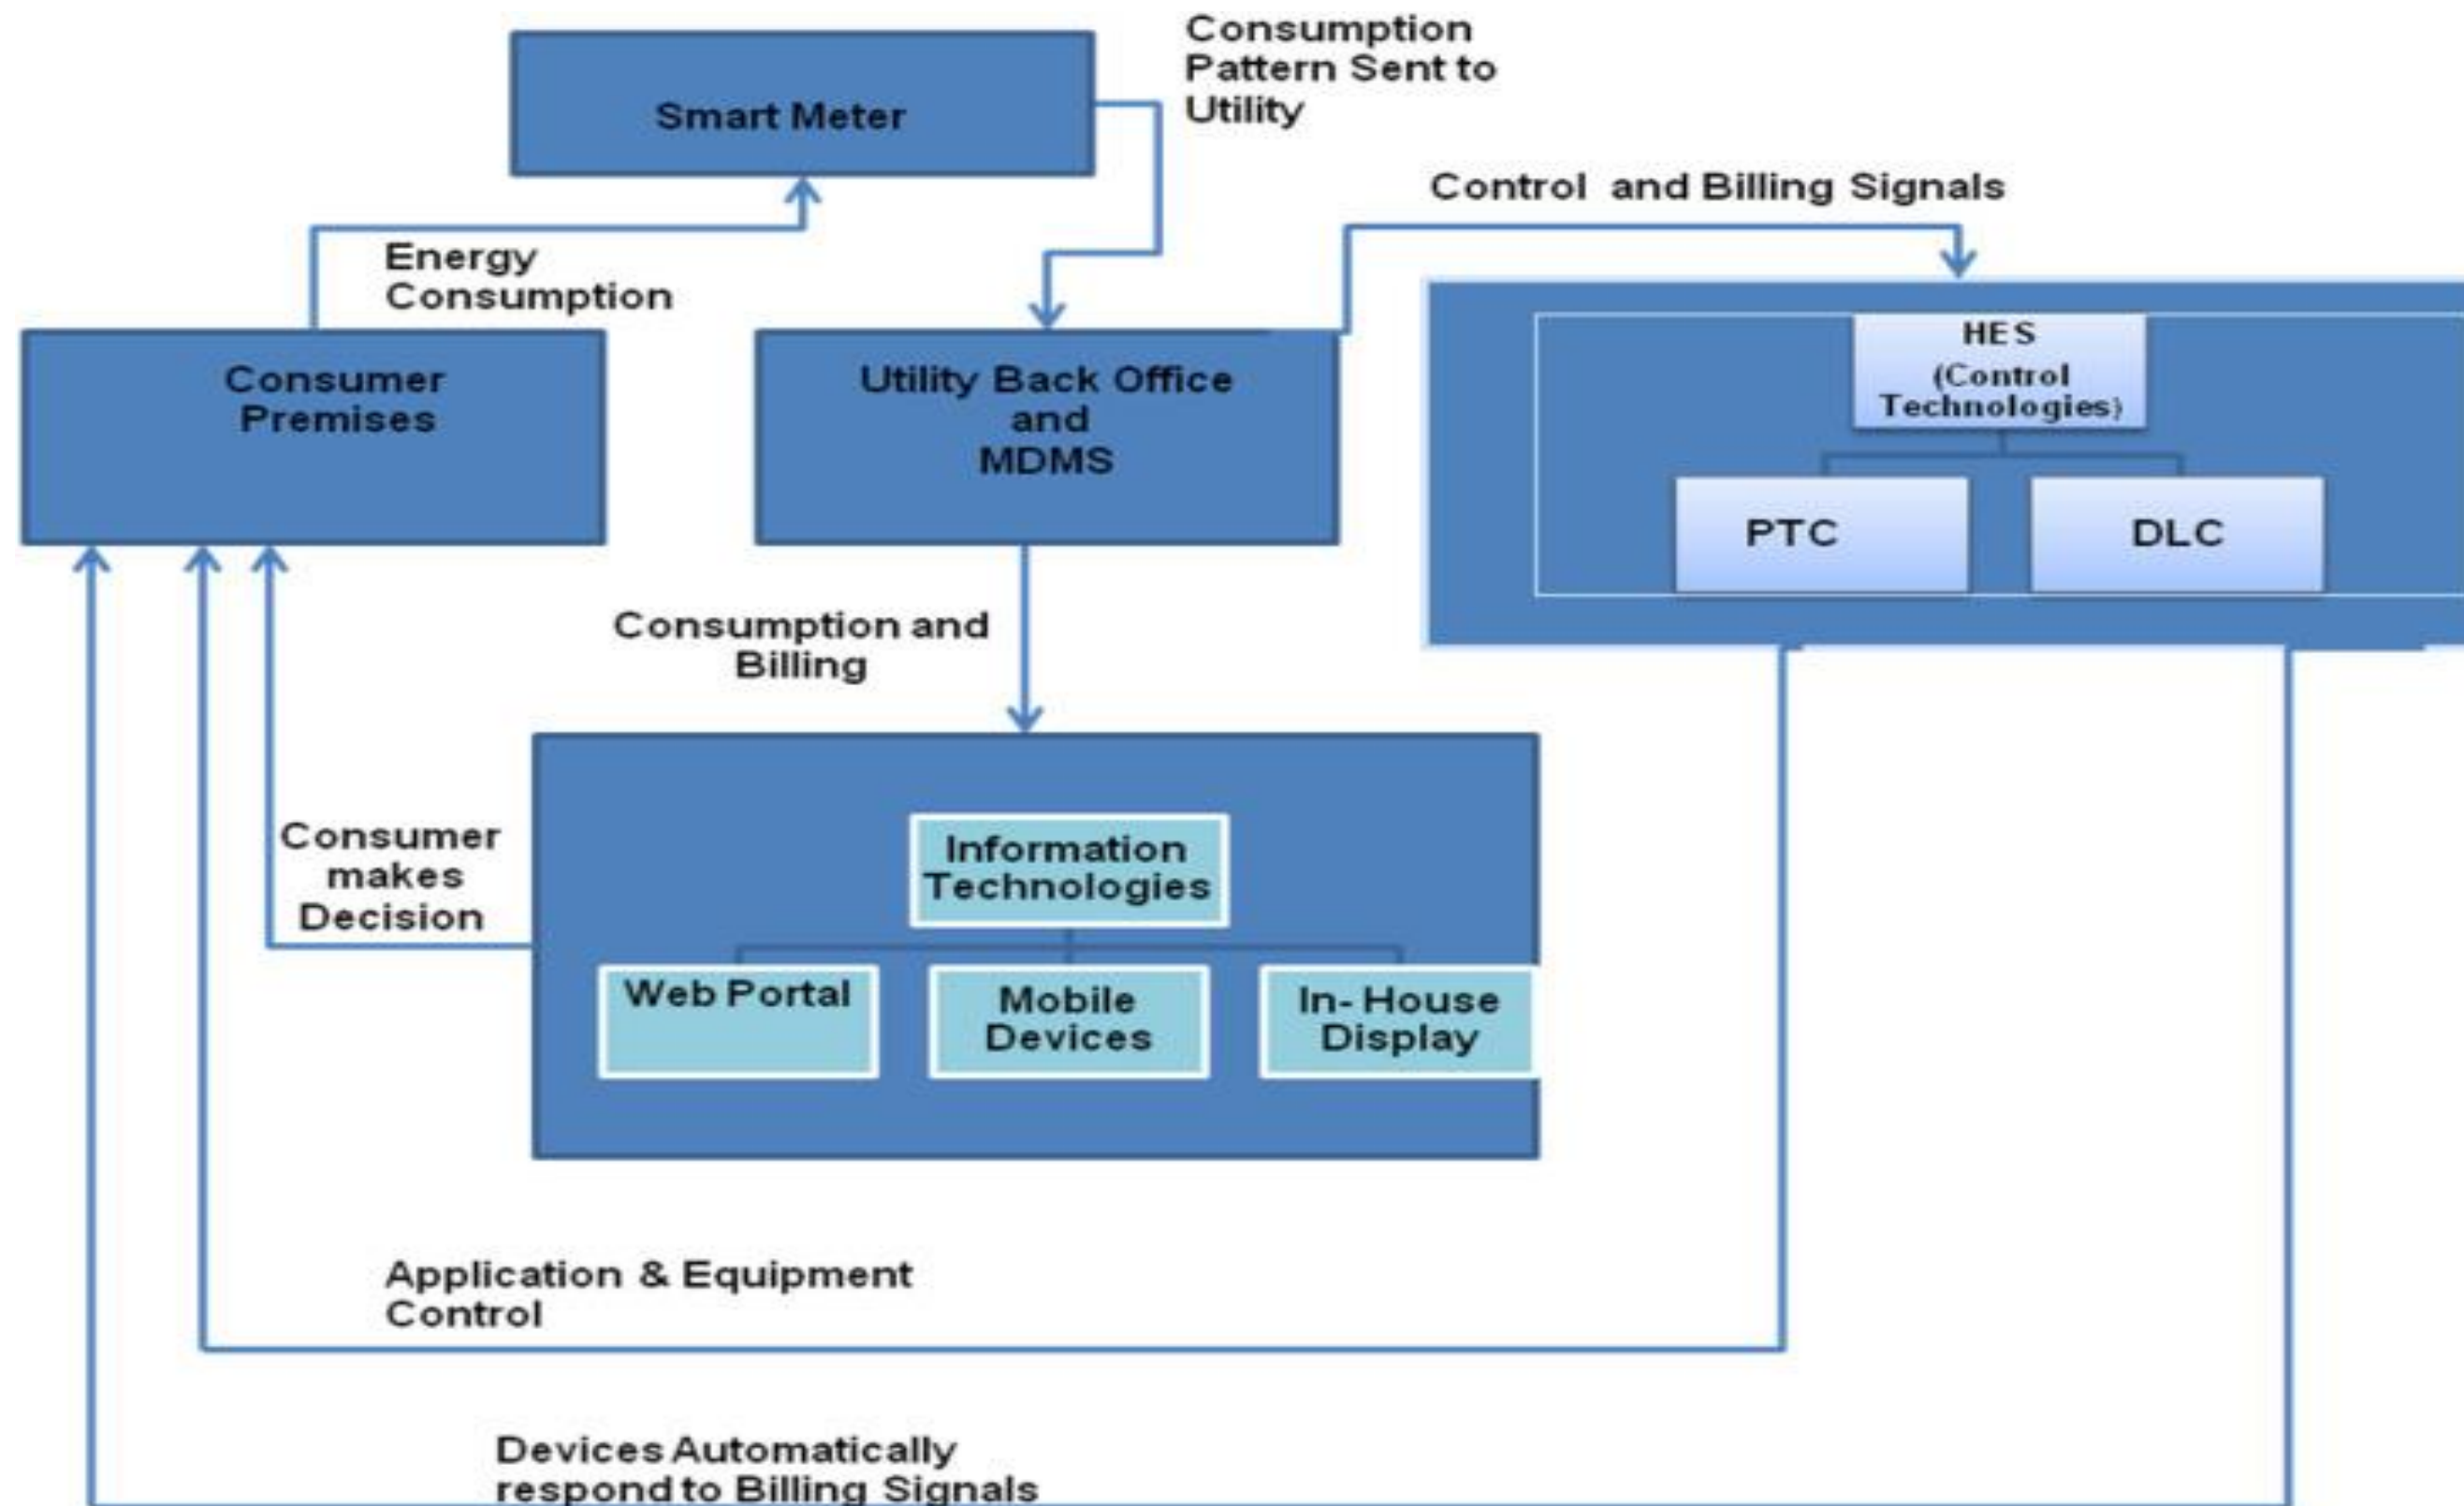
Smart Meter

Consumption Pattern Sent to Utility

Control and Billing Signals

Energy Consumption

Consumer Premises

Utility Back Office and MDMS

HES (Control Technologies)

PTC

DLC

Consumption and Billing

Consumer makes Decision

Information Technologies

Web Portal

Mobile Devices

In- House Display

Application & Equipment Control

Devices Automatically respond to Billing Signals